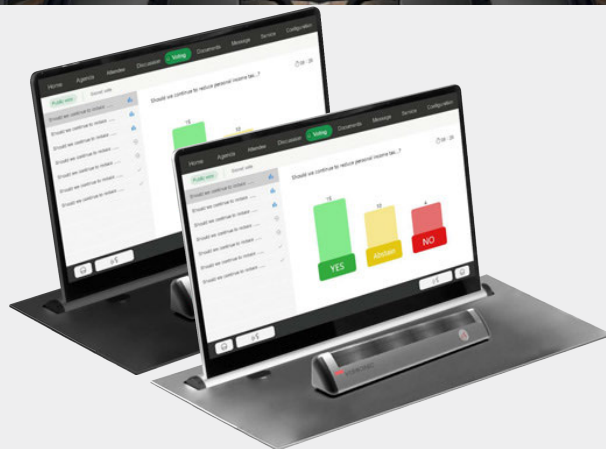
Home Agenda Attendee Discussion Voting Documents Message Service Configuration

Public vote Secret vote

Should we continue to reduce personal income tax...?

Should we continue to reduce personal income tax...?

Should we continue to reduce...
Should we continue to reduce...
Should we continue to reduce...
Should we continue to reduce...
Should we continue to reduce...
Should we continue to reduce...
Should we continue to reduce...

15
10
4

YES
Abstain
NO

Home Agenda Attendee Discussion Voting Documents Message Service Configuration

Public vote Secret vote

Should we continue to reduce...
Should we continue to reduce...
Should we continue to reduce...
Should we continue to reduce...
Should we continue to reduce...
Should we continue to reduce...
Should we continue to reduce...